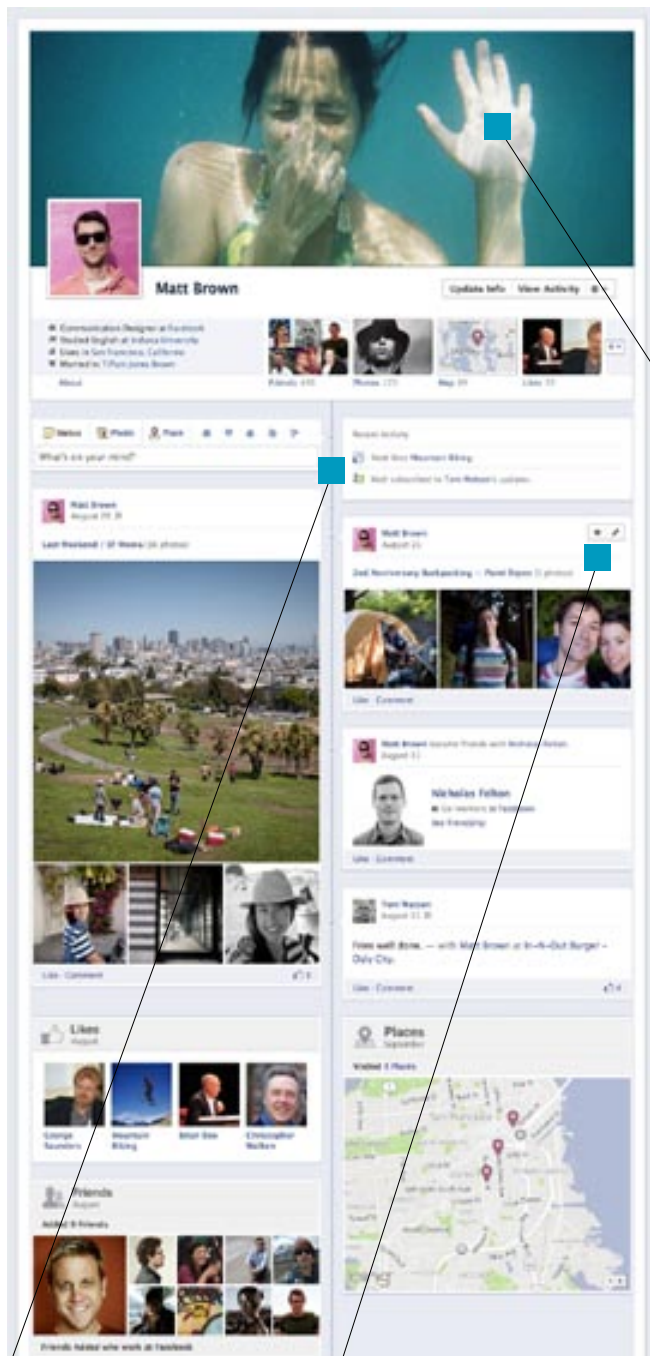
Matt Brown

Update Info | View Activity

Communication Designer at Facebook
Studied English at Indiana University
Lives in San Francisco, California
Married to Tiffani Jones Brown

About

Friends

Photos

Map

Likes

Status | Photo | Place

What's on your mind?

Recent Activity

Matt Brown
August

Last Weekend

Like · Comment

Matt Brown
August

2nd Anniversary Backpacking

Like · Comment

Matt Brown became friends with Nicholas Felton.
August

Nicholas Felton

Like · Comment

Tom Watson
August

Fries well done. — with Matt Brown at In-N-Out Burger – Daly City.

Like · Comment

Likes
August

George Saunders

Mountain Biking

Christopher Walken

Places
September

Visited

Friends
August

Added 8 friends

Friends Added who work at Facebook